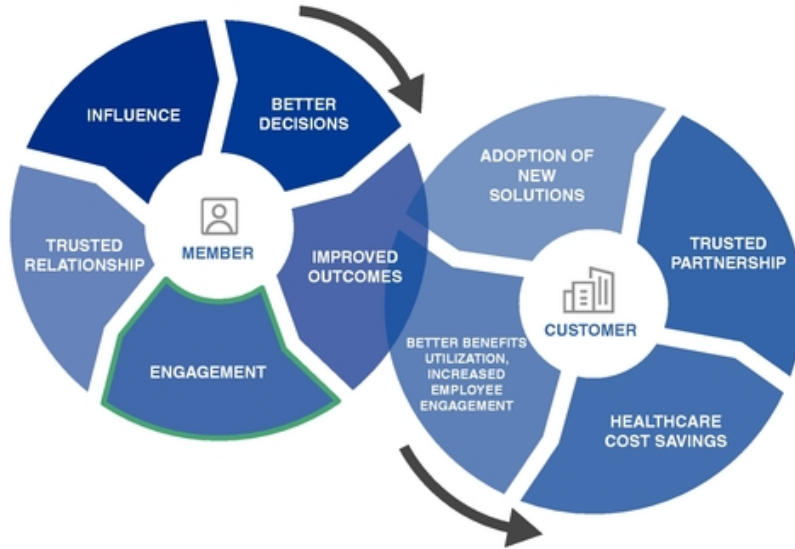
INFLUENCE

BETTER DECISIONS

TRUSTED RELATIONSHIP

MEMBER

IMPROVED OUTCOMES

ENGAGEMENT

ADOPTION OF NEW SOLUTIONS

TRUSTED PARTNERSHIP

CUSTOMER

BETTER BENEFITS UTILIZATION, INCREASED EMPLOYEE ENGAGEMENT

HEALTHCARE COST SAVINGS